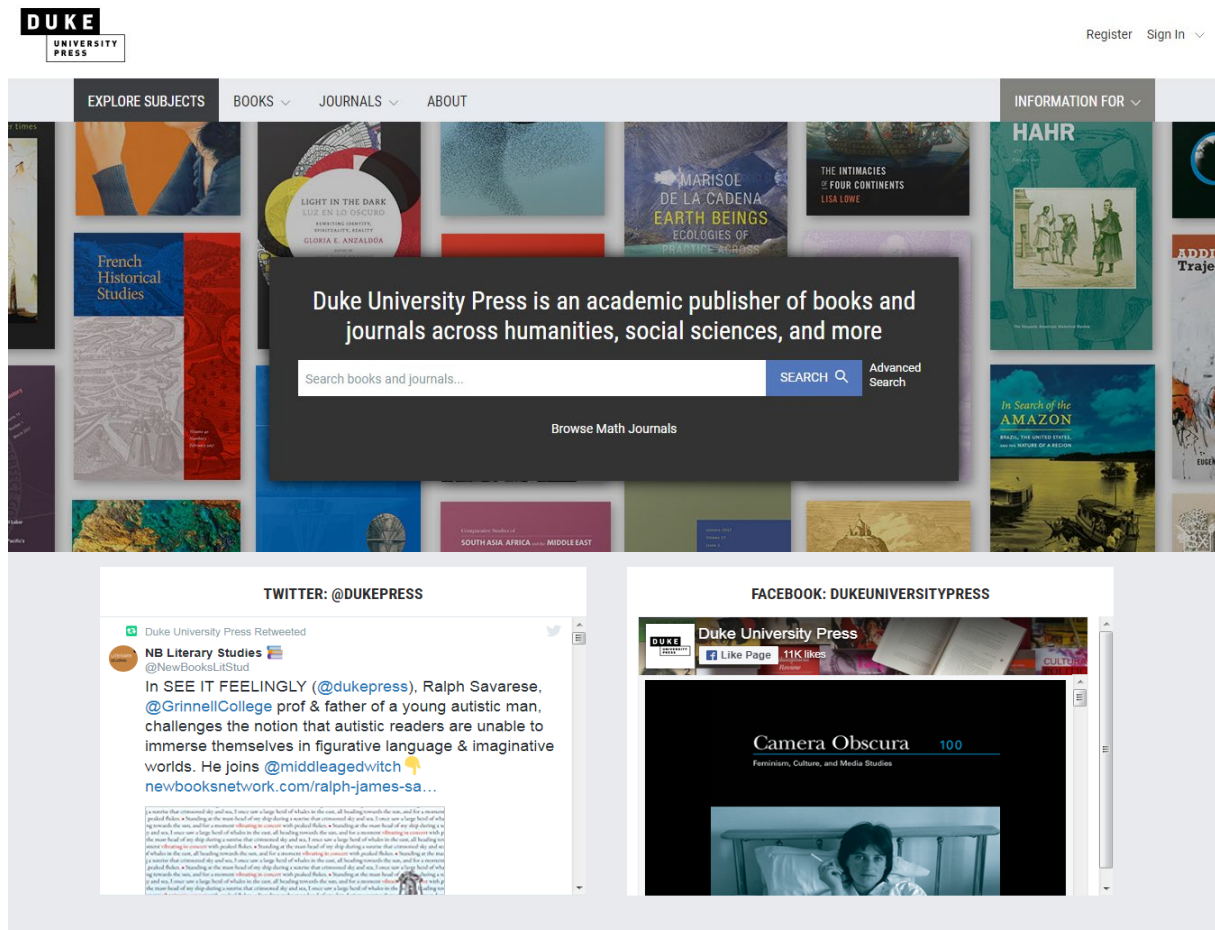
DUKE
UNIVERSITY PRESS

Register Sign In

EXPLORE SUBJECTS BOOKS JOURNALS ABOUT INFORMATION FOR

LIGHT IN THE DARK
LUZ EN LO OSCURO
GLORIA E. ANZALDÚA

French Historical Studies

MARISOL DE LA CADENA
EARTH BEINGS
ECOLOGIES OF PRACTICE ACROSS

THE INTIMACIES OF FOUR CONTINENTS
LISA LOWE

HAHR

In Search of the AMAZON
BRAZIL, THE UNITED STATES, AND THE NATURE OF A REGION

SOUTH ASIA, AFRICA AND THE MIDDLE EAST

Duke University Press is an academic publisher of books and journals across humanities, social sciences, and more

Search books and journals...
SEARCH
Advanced Search

Browse Math Journals

TWITTER: @DUKEPRESS

Duke University Press Retweeted
NB Literary Studies
@NewBooksLitStud
In SEE IT FEELINGLY (@dukepress), Ralph Savarese, @GrinnellCollege prof & father of a young autistic man, challenges the notion that autistic readers are unable to immerse themselves in figurative language & imaginative worlds. He joins @middleagedwitch
newbooksnetwork.com/ralph-james-sa...

FACEBOOK: DUKEUNIVERSITYPRESS

Duke University Press
Like Page 11K likes

Camera Obscura 100
Feminism, Culture, and Media Studies